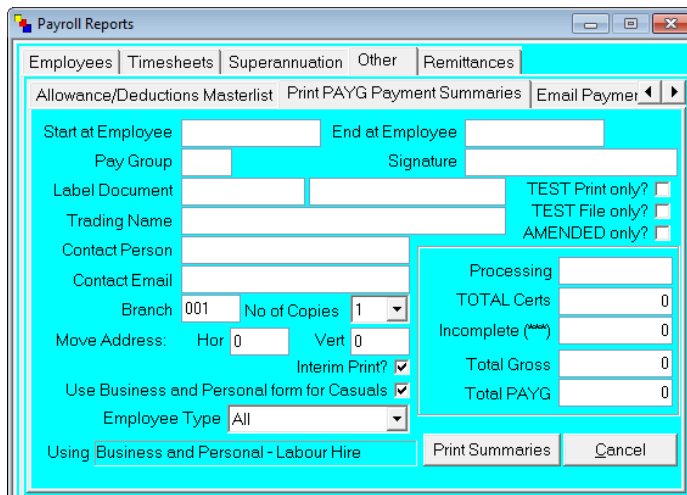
Payroll Reports

Employees | Timesheets | Superannuation | Other | Remittances

Allowance/Deductions Masterlist | Print PAYG Payment Summaries | Email Paymer

Start at Employee
End at Employee
Pay Group
Signature
Label Document
TEST Print only?
TEST File only?
Trading Name
AMENDED only?
Contact Person
Contact Email
Processing
TOTAL Certs 0
Branch 001
No of Copies 1
Incomplete (***) 0
Move Address: Hor 0 Vert 0
Interim Print?
Total Gross 0
Use Business and Personal form for Casuals
Total PAYG 0
Employee Type All
Using Business and Personal - Labour Hire
Print Summaries
Cancel